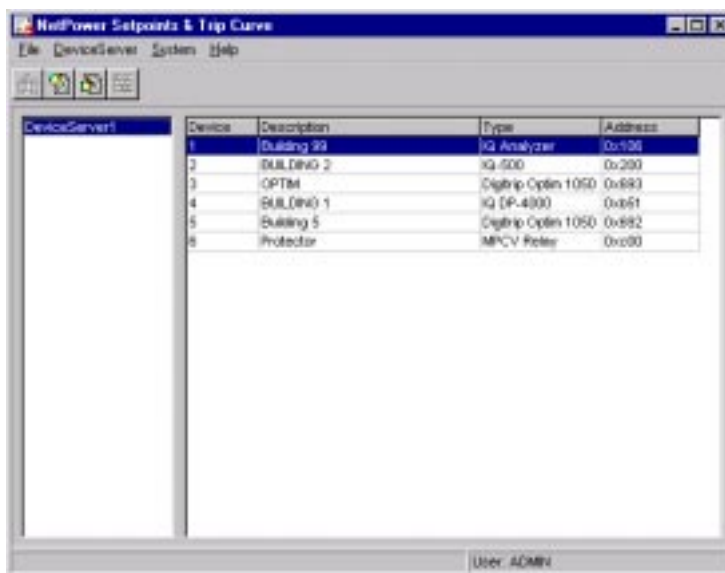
NetPower Setpoints & Trip Curve

File DeviceServer System Help

DeviceServer1

| Device | Description | Type | Address |
|---|---|---|---|
| 1 | Building 99 | IQ Analyzer | 0x106 |
| 2 | BUILDING 2 | IQ-500 | 0x200 |
| 3 | OPTIM | Digitrip Optim 1050 | 0x693 |
| 4 | BUILDING 1 | IQ DP-4000 | 0xb61 |
| 5 | Building 5 | Digitrip Optim 1050 | 0x692 |
| 6 | Protector | MPCV Relay | 0xc00 |

User: ADMIN